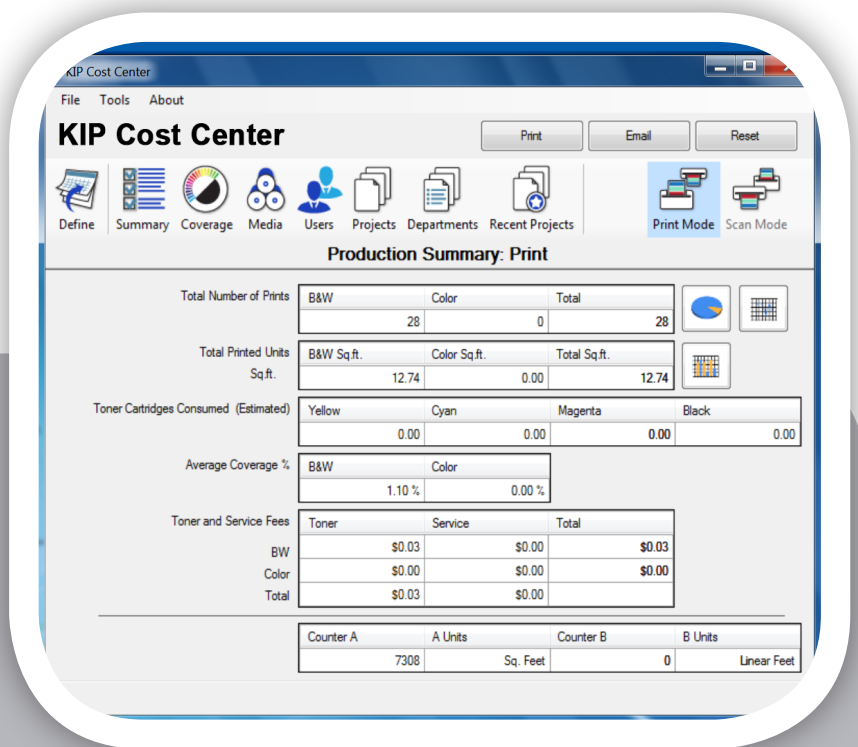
KIP Cost Center

File Tools About

KIP Cost Center

Print Email Reset

Define Summary Coverage Media Users Projects Departments Recent Projects Print Mode Scan Mode

Production Summary: Print

Total Number of Prints

| B&W | Color | Total |
|---|---|---|
| 28 | 0 | 28 |

Total Printed Units Sq.ft.

| B&W Sq.ft. | Color Sq.ft. | Total Sq.ft. |
|---|---|---|
| 12.74 | 0.00 | 12.74 |

Toner Cartridges Consumed (Estimated)

| Yellow | Cyan | Magenta | Black |
|---|---|---|---|
| 0.00 | 0.00 | 0.00 | 0.00 |

Average Coverage %

| B&W | Color |
|---|---|
| 1.10 % | 0.00 % |

Toner and Service Fees

| | Toner | Service | Total |
|---|---|---|---|
| BW | $0.03 | $0.00 | $0.03 |
| Color | $0.00 | $0.00 | $0.00 |
| Total | $0.03 | $0.00 | |

| Counter A | A Units | Counter B | B Units |
|---|---|---|---|
| 7308 | Sq. Feet | 0 | Linear Feet |